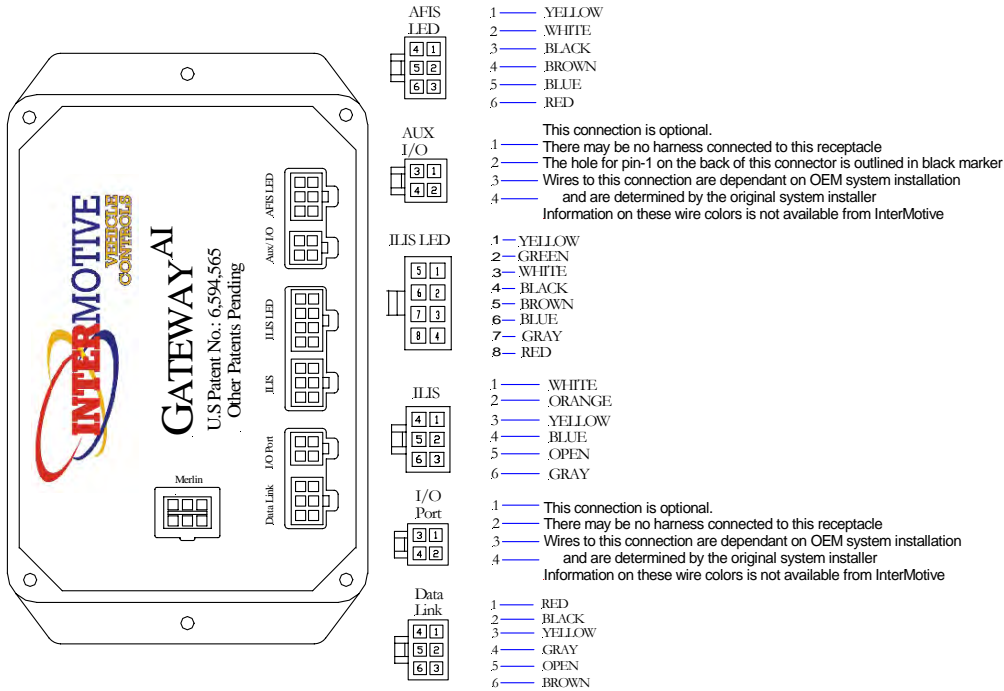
INTERMOTIVE
VEHICLE CONTROLS

GATEWAY AI
U.S Patent No.: 6,594,565
Other Patents Pending

AFIS LED
Aux I/O
ILIS LED
ILIS
I/O Port
Data Link
Merlin

AFIS LED
4 1
5 2
6 3
1 YELLOW
2 WHITE
3 BLACK
4 BROWN
5 BLUE
6 RED

AUX I/O
3 1
4 2
This connection is optional.
1 There may be no harness connected to this receptacle
2 The hole for pin-1 on the back of this connector is outlined in black marker
3 Wires to this connection are dependant on OEM system installation
4 and are determined by the original system installer
Information on these wire colors is not available from InterMotive

ILIS LED
5 1
6 2
7 3
8 4
1 YELLOW
2 GREEN
3 WHITE
4 BLACK
5 BROWN
6 BLUE
7 GRAY
8 RED

ILIS
4 1
5 2
6 3
1 WHITE
2 ORANGE
3 YELLOW
4 BLUE
5 OPEN
6 GRAY

I/O Port
3 1
4 2
1 This connection is optional.
2 There may be no harness connected to this receptacle
3 Wires to this connection are dependant on OEM system installation
4 and are determined by the original system installer
Information on these wire colors is not available from InterMotive

Data Link
4 1
5 2
6 3
1 RED
2 BLACK
3 YELLOW
4 GRAY
5 OPEN
6 BROWN